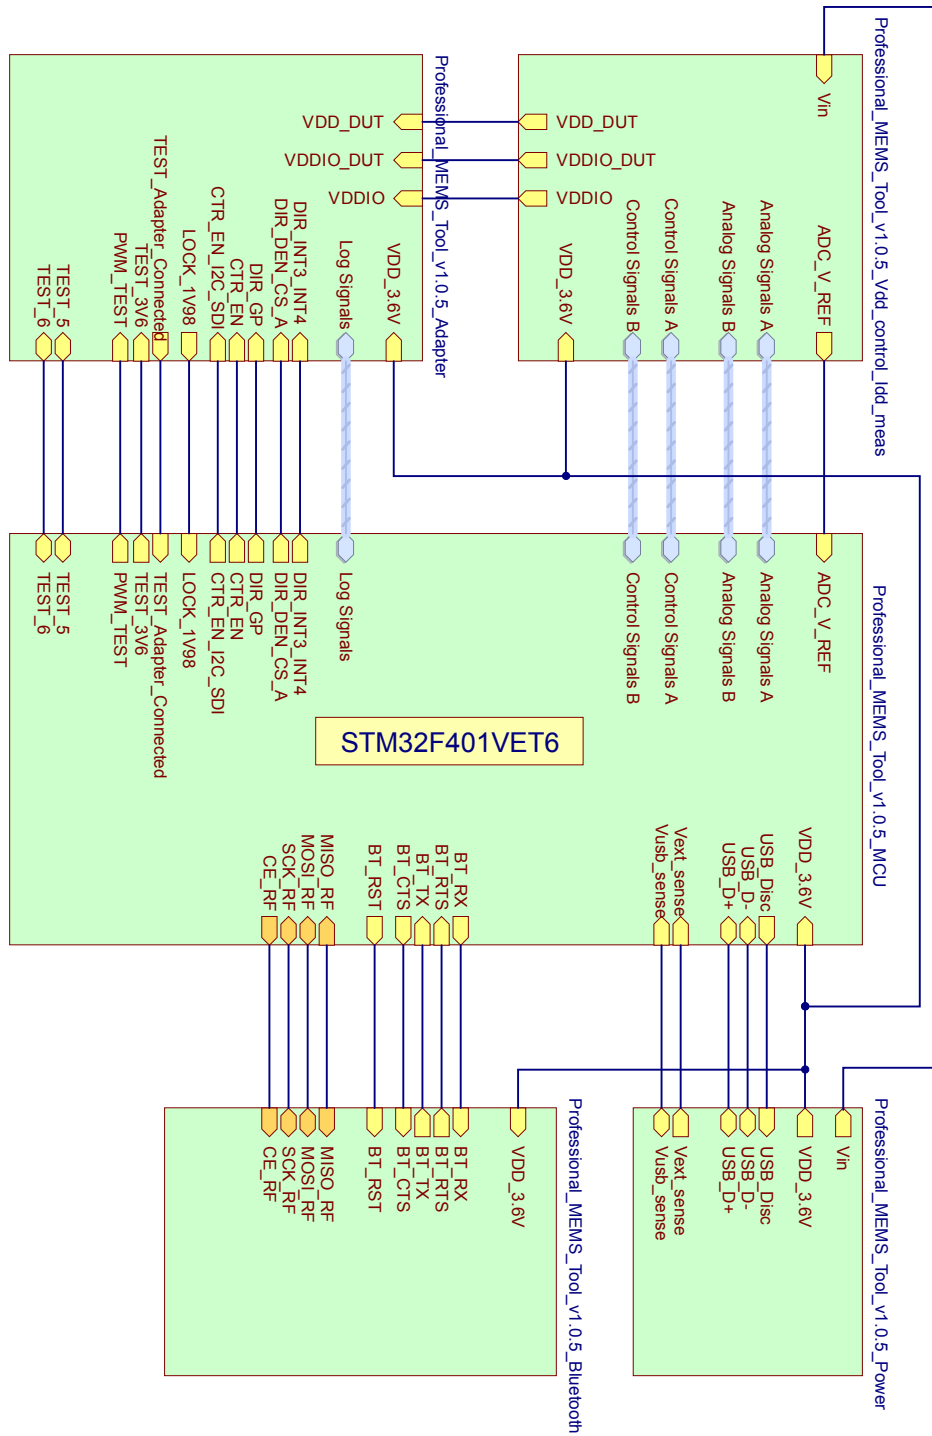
Professional_MEMS_Tool_v1.0.5_Adapter

VDD_DUT
VDDIO_DUT
VDDIO
TEST_5
TEST_6
PWM_TEST
TEST_3V6
TEST_Adapter_Connected
LOCK_1V98
CTR_EN_I2C_SDI
CTR_EN
DIR_GP
DIR_DEN_CS_A
DIR_INT3_INT4
Log Signals
VDD_3.6V

Professional_MEMS_Tool_v1.0.5_Vdd_control_Idd_meas

Vin
VDD_DUT
VDDIO_DUT
VDDIO
VDD_3.6V
Control Signals B
Control Signals A
Analog Signals B
Analog Signals A
ADC_V_REF

Professional_MEMS_Tool_v1.0.5_MCU

TEST_5
TEST_6
PWM_TEST
TEST_3V6
TEST_Adapter_Connected
LOCK_1V98
CTR_EN_I2C_SDI
CTR_EN
DIR_GP
DIR_DEN_CS_A
DIR_INT3_INT4
Log Signals
Control Signals B
Control Signals A
Analog Signals B
Analog Signals A
ADC_V_REF

STM32F401VET6

CE_RF
SCK_RF
MOSI_RF
MISO_RF
BT_RST
BT_CTS
BT_TX
BT_RTS
BT_RX
Vusb_sense
Vext_sense
USB_D+
USB_D-
USB_Disc
VDD_3.6V

Professional_MEMS_Tool_v1.0.5_Bluetooth

CE_RF
SCK_RF
MOSI_RF
MISO_RF
BT_RST
BT_CTS
BT_TX
BT_RTS
BT_RX
VDD_3.6V

Professional_MEMS_Tool_v1.0.5_Power

Vusb_sense
Vext_sense
USB_D+
USB_D-
USB_Disc
VDD_3.6V
Vin